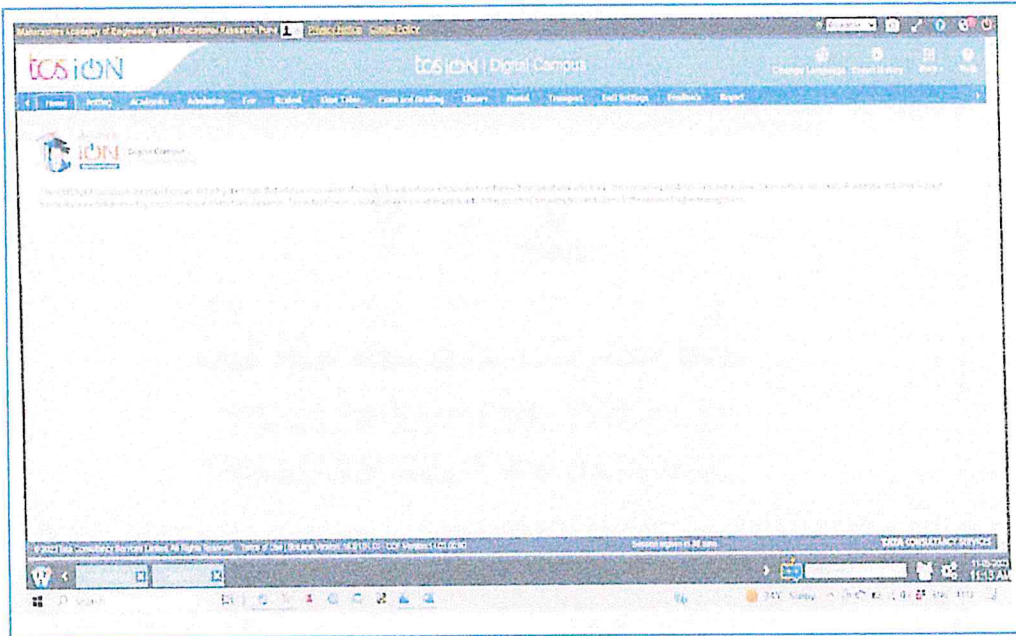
Maharashtra Academy of Engineering and Educational Research, Pune 1 Privacy Notice Cookie Policy

tcs iON

tcs iON | Digital Campus

Change Language Event History Help

Home Setting Academics Admission Fee Student Time Table Exam and Grading Library Hostel Transport Staff Settings Feedback Report

iON Digital Campus

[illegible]

© 2023 Tata Consultancy Services Limited. All Rights Reserved. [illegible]

Session expires in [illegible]

TATA CONSULTANCY SERVICES

Search

11:53 AM